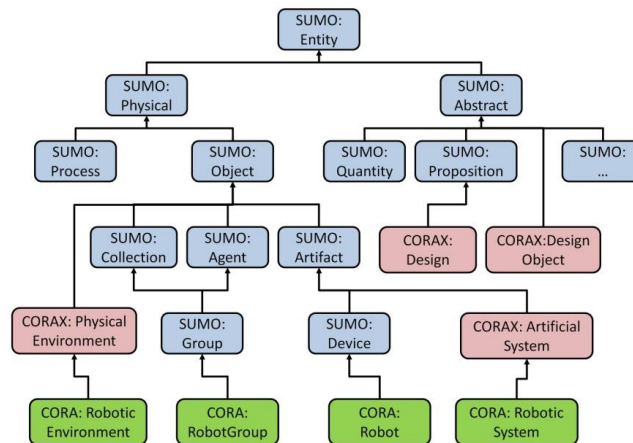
SUMO: Entity

SUMO: Physical

SUMO: Abstract

SUMO: Process

SUMO: Object

SUMO: Quantity

SUMO: Proposition

SUMO: ...

SUMO: Collection

SUMO: Agent

SUMO: Artifact

CORAX: Design

CORAX:Design Object

CORAX: Physical Environment

SUMO: Group

SUMO: Device

CORAX: Artificial System

CORA: Robotic Environment

CORA: RobotGroup

CORA: Robot

CORA: Robotic System